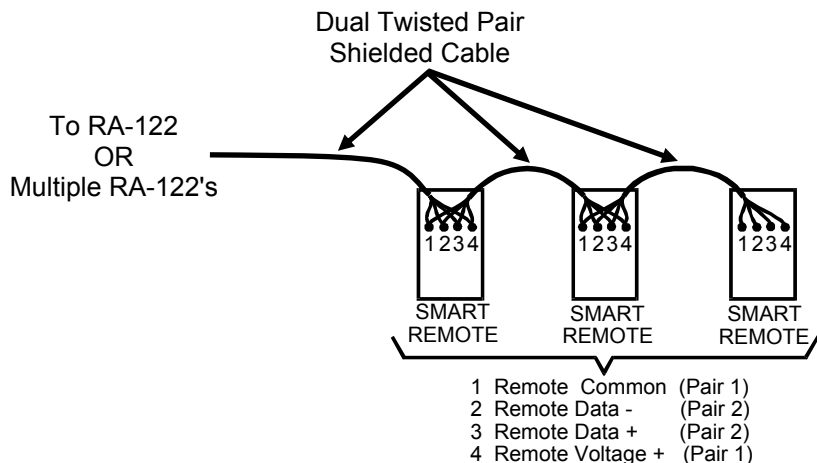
Dual Twisted Pair
Shielded Cable

To RA-122
OR
Multiple RA-122's

1234
SMART
REMOTE

1234
SMART
REMOTE

1234
SMART
REMOTE

1 Remote Common (Pair 1)
2 Remote Data - (Pair 2)
3 Remote Data + (Pair 2)
4 Remote Voltage + (Pair 1)